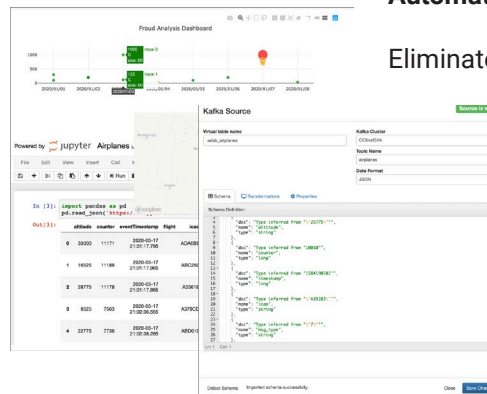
Automat

Eliminat

Fraud Analysis Dashboard

1000
500
0

1500 fraud 0
C
sum 60

120 fraud 1
C
size 60

2020/01/01 2020/01/02 2020/01/04 2020/01/05 2020/01/06 2020/01/07 2020/01/08

Powered by jupyter Airplanes

File Edit View Insert Cell

Run

In [3]: import pandas as pd
pd.read_json('https:/

Out[3]:

| | altitude | counter | eventTimestamp | flight | icao |
|---|---|---|---|---|---|
| 0 | 33000 | 11171 | 2020-03-17 21:01:17.768 | ADA6B | |
| 1 | 16525 | 11188 | 2020-03-17 21:01:17.965 | ABC29 | |
| 2 | 28775 | 11178 | 2020-03-17 21:01:17.888 | A3536 | |
| 3 | 6525 | 7563 | 2020-03-17 21:02:36.050 | A379CD | |
| 4 | 22775 | 7736 | 2020-03-17 21:02:38.288 | ABD01 | |

Kafka Source

Source is v

Virtual table name
adsb_airplanes

Kafka Cluster
CDIoudSrk

Topic Name
airplanes

Data Format
JSON

Schema Transformations Properties

Schema Definition

"doc": "Type inferred from '23775'",
"name": "altitude",
"type": "long"

"doc": "Type inferred from '10010'",
"name": "counter",
"type": "long"

"doc": "Type inferred from '1584190582'",
"name": "timestamp",
"type": "long"

"doc": "Type inferred from 'A35383'",
"name": "icao",
"type": "string"

"doc": "Type inferred from '7'",
"name": "msg_type",
"type": "string"

Detect Schema Imported schema successfully.

Close Save Chan